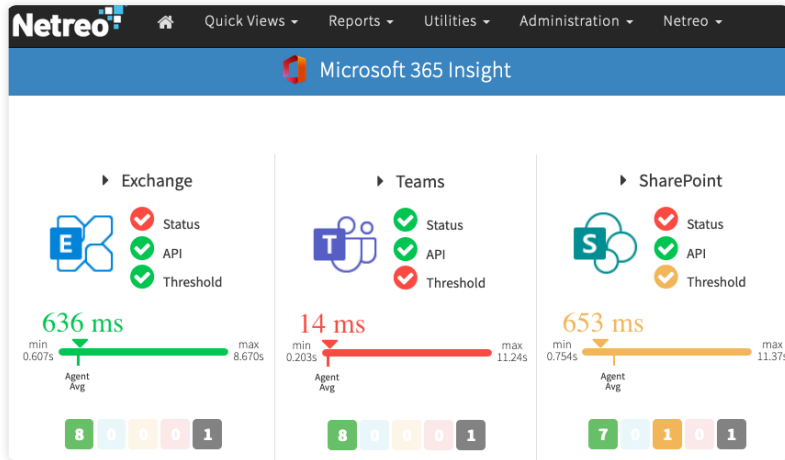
Netreo Quick Views Reports Utilities Administration Netreo

Microsoft 365 Insight

Exchange
E
Status
API
Threshold
636 ms
min 0.607s
max 8.670s
Agent Avg
8 0 0 0 1

Teams
T
Status
API
Threshold
14 ms
min 0.203s
max 11.24s
Agent Avg
8 0 0 0 1

SharePoint
S
Status
API
Threshold
653 ms
min 0.754s
max 11.37s
Agent Avg
7 0 1 0 1